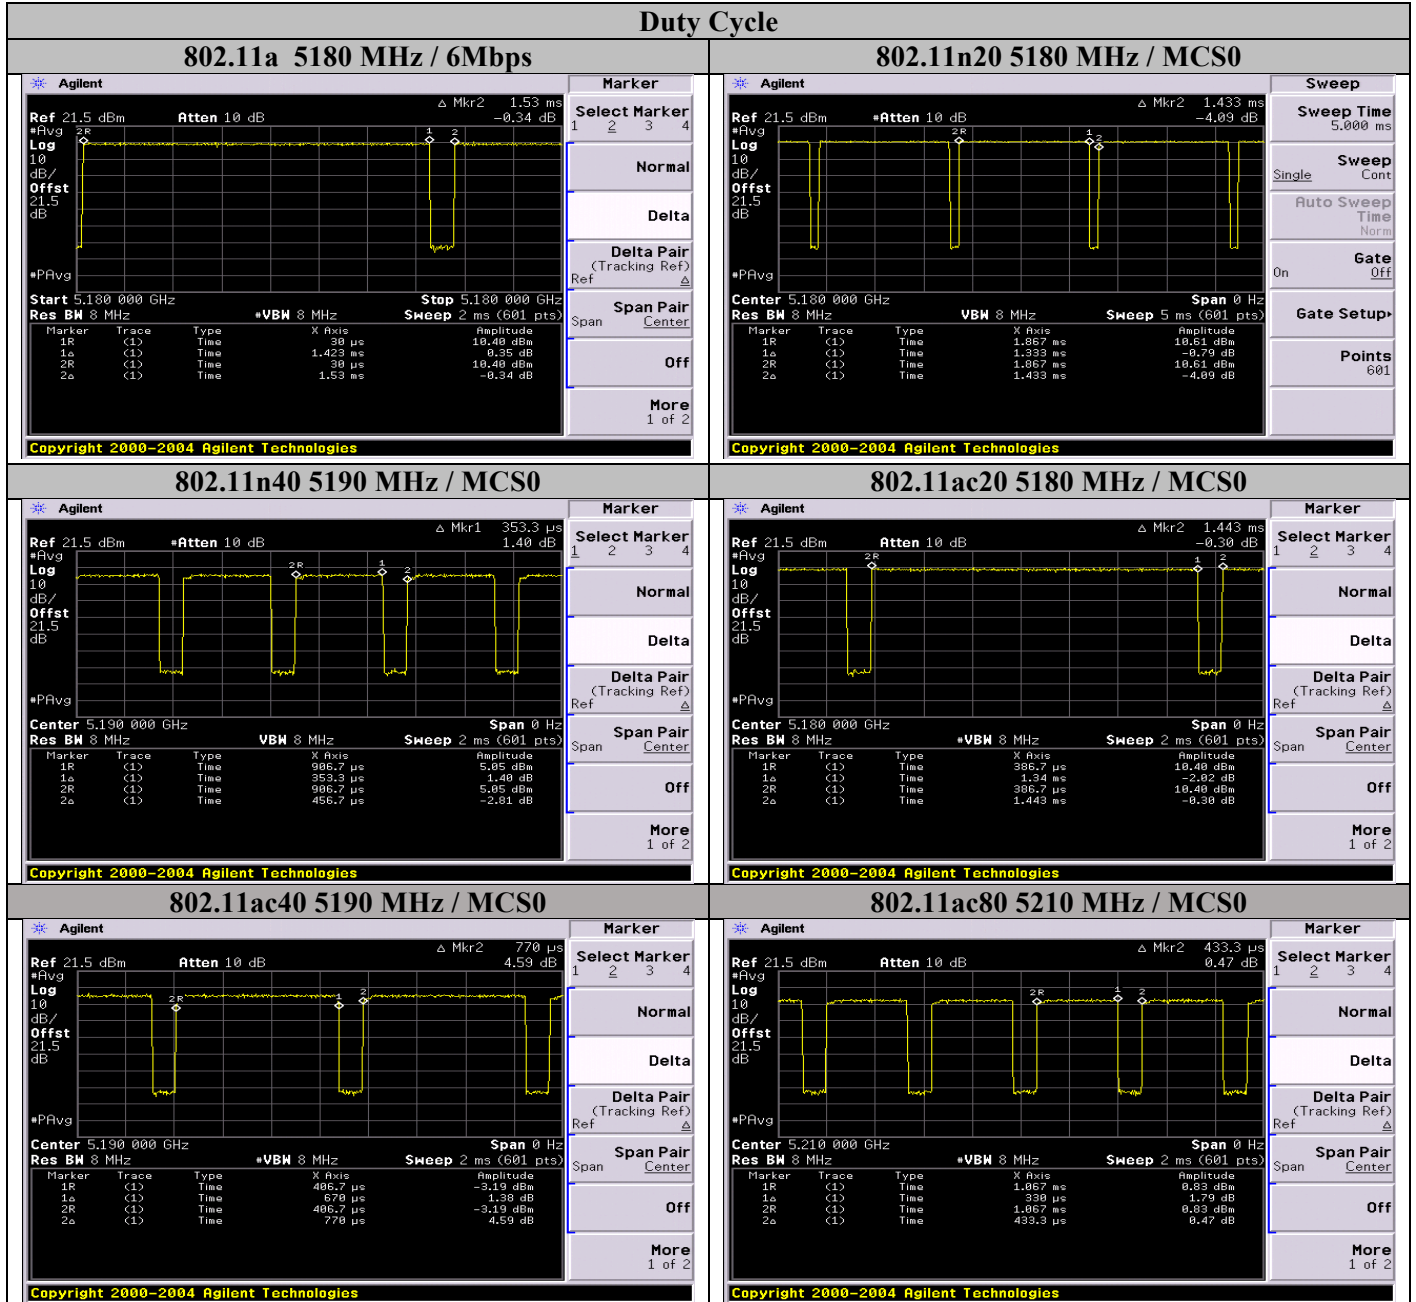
Duty Cycle

| 802.11a 5180 MHz / 6Mbps | 802.11n20 5180 MHz / MCS0 |
|---|---|
| 802.11n40 5190 MHz / MCS0 | 802.11ac20 5180 MHz / MCS0 |
| 802.11ac40 5190 MHz / MCS0 | 802.11ac80 5210 MHz / MCS0 |

Agilent
Δ Mkr2 1.53 ms
Ref 21.5 dBm Atten 10 dB −0.34 dB
#Avg
Log
10
dB/
Offst
21.5
dB
2R 1 2
#PAvg
Start 5.180 000 GHz Stop 5.180 000 GHz
Res BW 8 MHz #VBW 8 MHz Sweep 2 ms (601 pts)

| Marker | Trace | Type | X Axis | Amplitude |
|---|---|---|---|---|
| 1R | (1) | Time | 30 μs | 10.40 dBm |
| 1Δ | (1) | Time | 1.423 ms | 0.35 dB |
| 2R | (1) | Time | 30 μs | 10.40 dBm |
| 2Δ | (1) | Time | 1.53 ms | −0.34 dB |

Copyright 2000–2004 Agilent Technologies
Marker
Select Marker
1 2 3 4
Normal
Delta
Delta Pair
(Tracking Ref)
Ref Δ
Span Pair
Span Center
Off
More
1 of 2

Agilent
Δ Mkr2 1.433 ms
Ref 21.5 dBm #Atten 10 dB −4.09 dB
#Avg
Log
10
dB/
Offst
21.5
dB
2R 1 2
#PAvg
Center 5.180 000 GHz Span 0 Hz
Res BW 8 MHz VBW 8 MHz Sweep 5 ms (601 pts)

| Marker | Trace | Type | X Axis | Amplitude |
|---|---|---|---|---|
| 1R | (1) | Time | 1.867 ms | 10.61 dBm |
| 1Δ | (1) | Time | 1.333 ms | −0.79 dB |
| 2R | (1) | Time | 1.867 ms | 10.61 dBm |
| 2Δ | (1) | Time | 1.433 ms | −4.09 dB |

Copyright 2000–2004 Agilent Technologies
Sweep
Sweep Time
5.000 ms
Sweep
Single Cont
Auto Sweep
Time
Norm
Gate
On Off
Gate Setup▸
Points
601

Agilent
Δ Mkr1 353.3 μs
Ref 21.5 dBm #Atten 10 dB 1.40 dB
#Avg
Log
10
dB/
Offst
21.5
dB
2R 1 2
#PAvg
Center 5.190 000 GHz Span 0 Hz
Res BW 8 MHz VBW 8 MHz Sweep 2 ms (601 pts)

| Marker | Trace | Type | X Axis | Amplitude |
|---|---|---|---|---|
| 1R | (1) | Time | 906.7 μs | 5.05 dBm |
| 1Δ | (1) | Time | 353.3 μs | 1.40 dB |
| 2R | (1) | Time | 906.7 μs | 5.05 dBm |
| 2Δ | (1) | Time | 456.7 μs | −2.81 dB |

Copyright 2000–2004 Agilent Technologies
Marker
Select Marker
1 2 3 4
Normal
Delta
Delta Pair
(Tracking Ref)
Ref Δ
Span Pair
Span Center
Off
More
1 of 2

Agilent
Δ Mkr2 1.443 ms
Ref 21.5 dBm Atten 10 dB −0.30 dB
#Avg
Log
10
dB/
Offst
21.5
dB
2R 1 2
#PAvg
Center 5.180 000 GHz Span 0 Hz
Res BW 8 MHz #VBW 8 MHz Sweep 2 ms (601 pts)

| Marker | Trace | Type | X Axis | Amplitude |
|---|---|---|---|---|
| 1R | (1) | Time | 386.7 μs | 10.40 dBm |
| 1Δ | (1) | Time | 1.34 ms | −2.02 dB |
| 2R | (1) | Time | 386.7 μs | 10.40 dBm |
| 2Δ | (1) | Time | 1.443 ms | −0.30 dB |

Copyright 2000–2004 Agilent Technologies
Marker
Select Marker
1 2 3 4
Normal
Delta
Delta Pair
(Tracking Ref)
Ref Δ
Span Pair
Span Center
Off
More
1 of 2

Agilent
Δ Mkr2 770 μs
Ref 21.5 dBm Atten 10 dB 4.59 dB
#Avg
Log
10
dB/
Offst
21.5
dB
2R 1 2
#PAvg
Center 5.190 000 GHz Span 0 Hz
Res BW 8 MHz #VBW 8 MHz Sweep 2 ms (601 pts)

| Marker | Trace | Type | X Axis | Amplitude |
|---|---|---|---|---|
| 1R | (1) | Time | 406.7 μs | −3.19 dBm |
| 1Δ | (1) | Time | 670 μs | 1.38 dB |
| 2R | (1) | Time | 406.7 μs | −3.19 dBm |
| 2Δ | (1) | Time | 770 μs | 4.59 dB |

Copyright 2000–2004 Agilent Technologies
Marker
Select Marker
1 2 3 4
Normal
Delta
Delta Pair
(Tracking Ref)
Ref Δ
Span Pair
Span Center
Off
More
1 of 2

Agilent
Δ Mkr2 433.3 μs
Ref 21.5 dBm Atten 10 dB 0.47 dB
#Avg
Log
10
dB/
Offst
21.5
dB
2R 1 2
#PAvg
Center 5.210 000 GHz Span 0 Hz
Res BW 8 MHz #VBW 8 MHz Sweep 2 ms (601 pts)

| Marker | Trace | Type | X Axis | Amplitude |
|---|---|---|---|---|
| 1R | (1) | Time | 1.067 ms | 0.83 dBm |
| 1Δ | (1) | Time | 330 μs | 1.79 dB |
| 2R | (1) | Time | 1.067 ms | 0.83 dBm |
| 2Δ | (1) | Time | 433.3 μs | 0.47 dB |

Copyright 2000–2004 Agilent Technologies
Marker
Select Marker
1 2 3 4
Normal
Delta
Delta Pair
(Tracking Ref)
Ref Δ
Span Pair
Span Center
Off
More
1 of 2